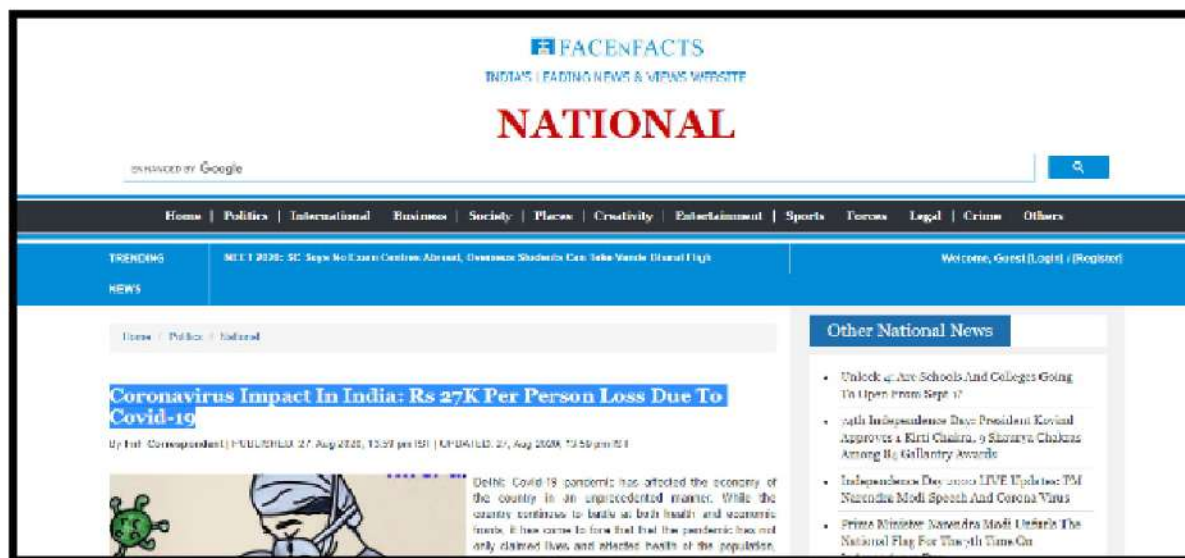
FACENFACTS
INDIA'S LEADING NEWS & VIEWS WEBSITE

NATIONAL

ENHANCED BY Google

Home | Politics | International | Business | Society | Places | Creativity | Entertainment | Sports | Forces | Legal | Crime | Others

TRENDING NEWS

NEET 2020: SC Says No Exam Centres Abroad, Overseas Students Can Take Vande Bharat Fligh

Welcome, Guest [Login] / [Register]

Home / Politics / National

Coronavirus Impact In India: Rs 27K Per Person Loss Due To Covid-19

By FnF Correspondent | PUBLISHED: 27, Aug 2020, 13:57 pm IST | UPDATED: 27, Aug 2020, 13:59 pm IST

Delhi: Covid-19 pandemic has affected the economy of the country in an unprecedented manner. While the country continues to battle at both health and economic fronts, it has come to fore that the pandemic has not only claimed lives and affected health of the population,

Other National News

• Unlock 4: Are Schools And Colleges Going To Open From Sept 1?

• 74th Independence Day: President Kovind Approves 1 Kirti Chakra, 9 Shaurya Chakras Among 84 Gallantry Awards

• Independence Day 2020 LIVE Updates: PM Narendra Modi Speech And Corona Virus

• Prime Minister Narendra Modi Unfurls The National Flag For The 7th Time On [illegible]